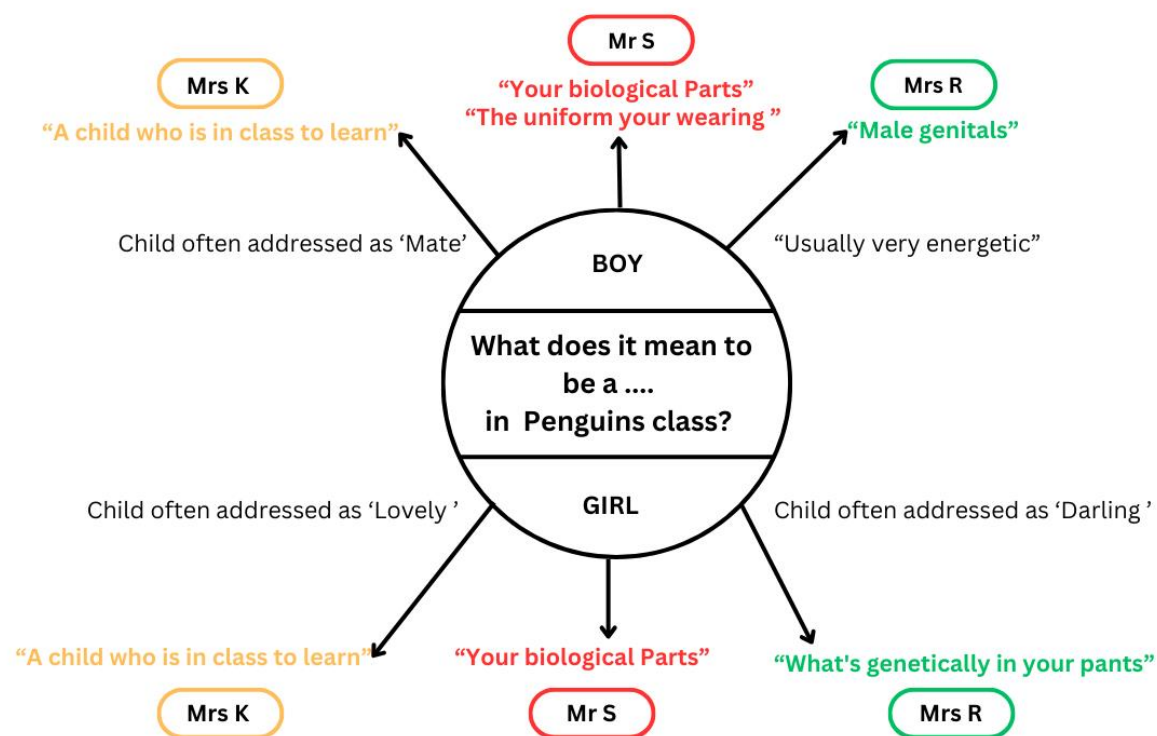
Mr S

Mrs K

"Your biological Parts"
"The uniform your wearing "

Mrs R

"A child who is in class to learn"

"Male genitals"

Child often addressed as 'Mate'

"Usually very energetic"

BOY

What does it mean to be a .... in Penguins class?

GIRL

Child often addressed as 'Lovely '

Child often addressed as 'Darling '

"A child who is in class to learn"

"Your biological Parts"

"What's genetically in your pants"

Mrs K

Mr S

Mrs R